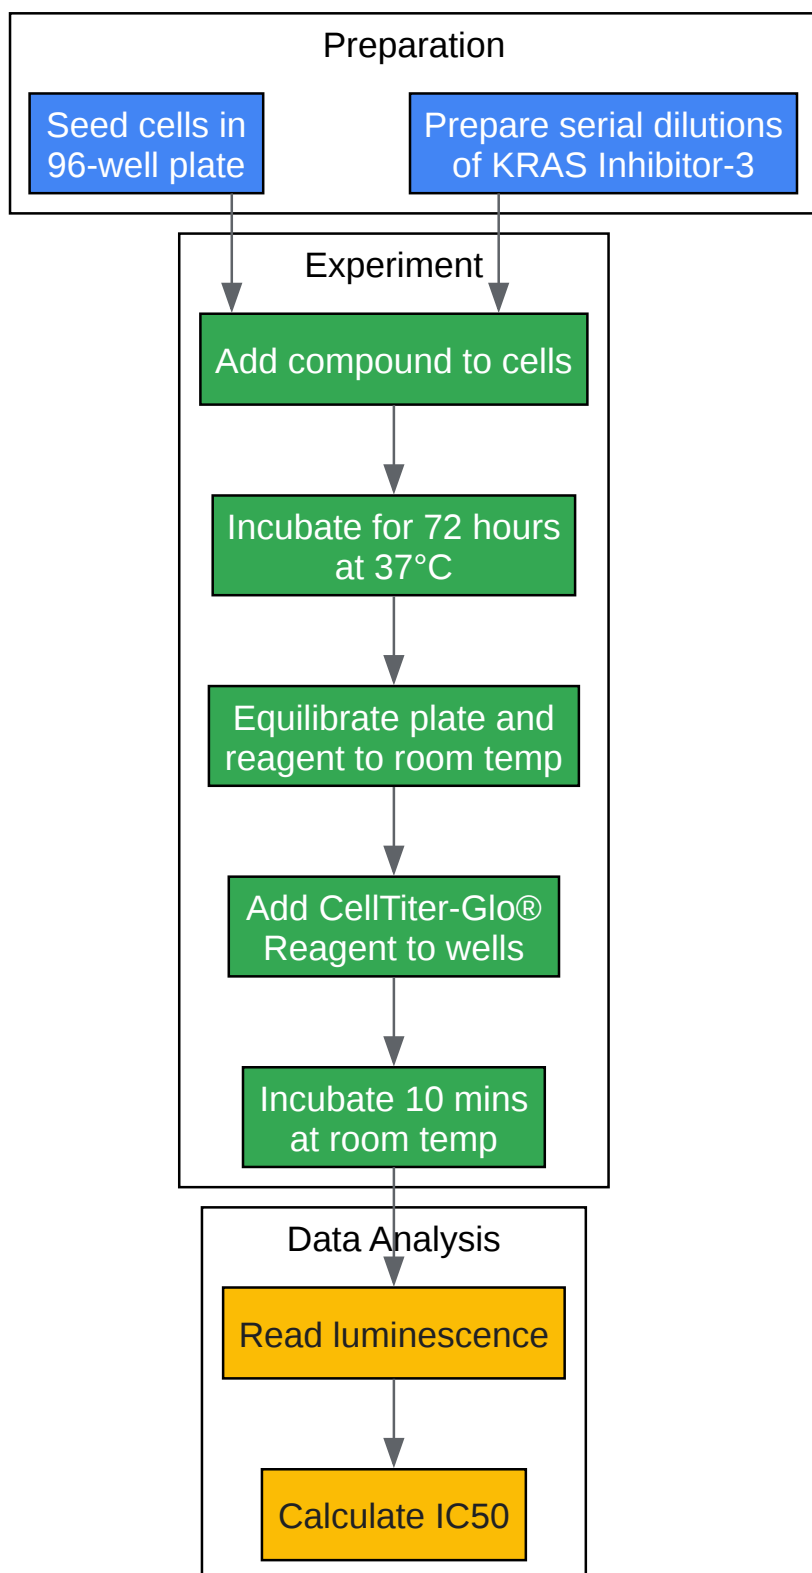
Preparation

Seed cells in 96-well plate

Prepare serial dilutions of KRAS Inhibitor-3

Experiment

Add compound to cells

Incubate for 72 hours at 37°C

Equilibrate plate and reagent to room temp

Add CellTiter-Glo® Reagent to wells

Incubate 10 mins at room temp

Data Analysis

Read luminescence

Calculate IC50